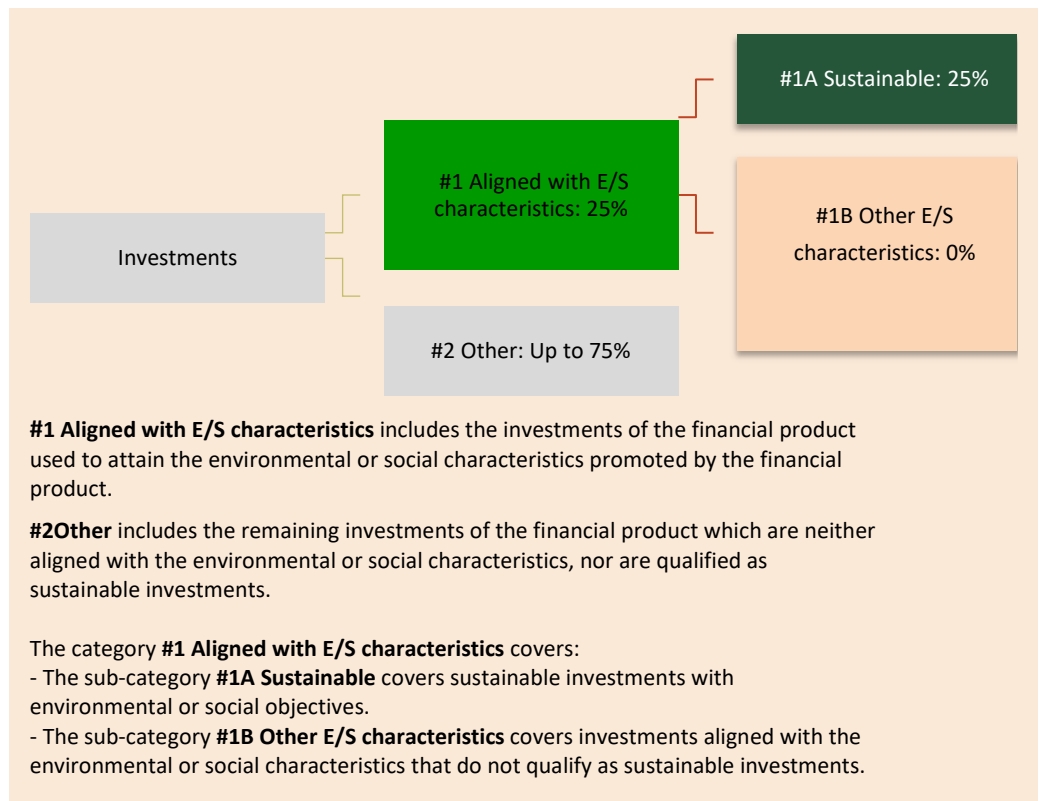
Investments

#1 Aligned with E/S characteristics: 25%

#2 Other: Up to 75%

#1A Sustainable: 25%

#1B Other E/S characteristics: 0%

**#1 Aligned with E/S characteristics** includes the investments of the financial product used to attain the environmental or social characteristics promoted by the financial product.

**#2Other** includes the remaining investments of the financial product which are neither aligned with the environmental or social characteristics, nor are qualified as sustainable investments.

The category **#1 Aligned with E/S characteristics** covers:
- The sub-category **#1A Sustainable** covers sustainable investments with environmental or social objectives.
- The sub-category **#1B Other E/S characteristics** covers investments aligned with the environmental or social characteristics that do not qualify as sustainable investments.